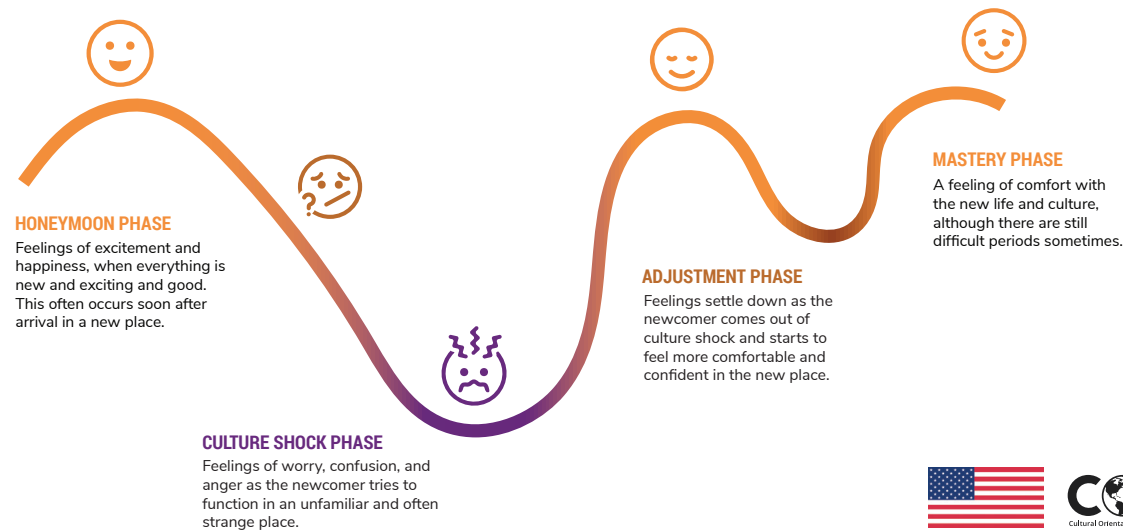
HONEYMOON PHASE
Feelings of excitement and happiness, when everything is new and exciting and good. This often occurs soon after arrival in a new place.

CULTURE SHOCK PHASE
Feelings of worry, confusion, and anger as the newcomer tries to function in an unfamiliar and often strange place.

ADJUSTMENT PHASE
Feelings settle down as the newcomer comes out of culture shock and starts to feel more comfortable and confident in the new place.

MASTERY PHASE
A feeling of comfort with the new life and culture, although there are still difficult periods sometimes.

Cultural Orienta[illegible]